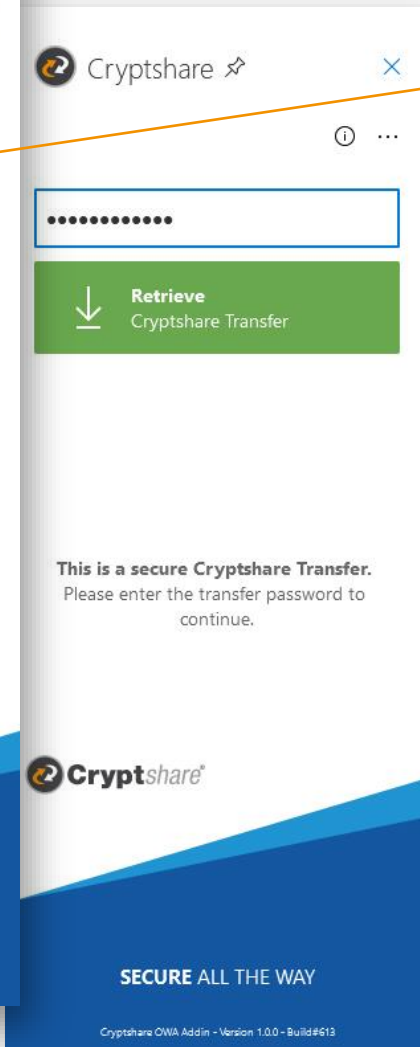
Cryptshare

••••••••••••

Retrieve
Cryptshare Transfer

**This is a secure Cryptshare Transfer.**
Please enter the transfer password to continue.

Cryptshare®

SECURE ALL THE WAY

Cryptshare OWA Addin - Version 1.0.0 - Build#613